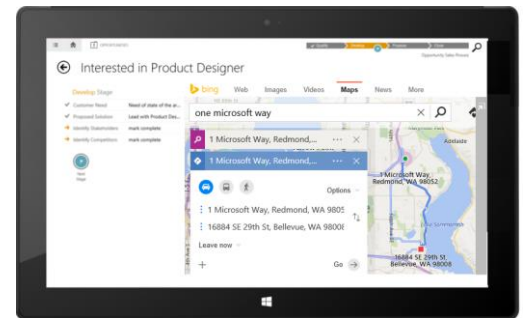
Interested in Product Designer

Develop Stage

Customer Need
Need of state of the ar...

Proposed Solution
Lead with Product De...

Identify Stakeholders
mark complete

Identify Competitors
mark complete

Next Stage

Qualify
Develop
Propose
Close

Opportunity Sales Process

bing
Web
Images
Videos
Maps
News
More

one microsoft way

1 Microsoft Way, Redmond,...

1 Microsoft Way, Redmond,...

Options

1 Microsoft Way, Redmond, WA 9805

16884 SE 29th St, Bellevue, WA 98

Leave now

+

Go

Redmond
Kirkland
Adelaide
1 Microsoft Way,
Redmond, WA 98052
16884 SE 29th St,
Bellevue, WA 98008